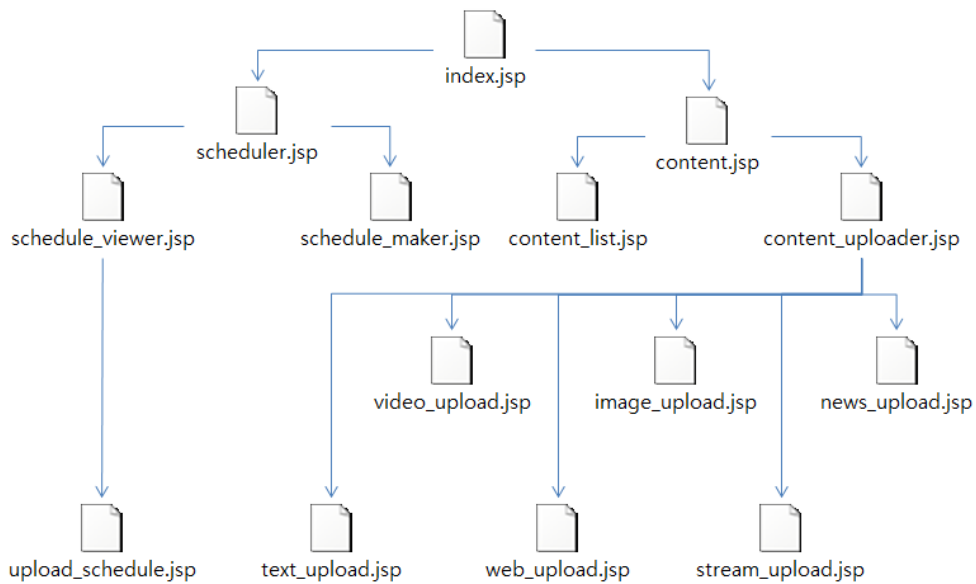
index.jsp

scheduler.jsp

content.jsp

schedule_viewer.jsp

schedule_maker.jsp

content_list.jsp

content_uploader.jsp

video_upload.jsp

image_upload.jsp

news_upload.jsp

upload_schedule.jsp

text_upload.jsp

web_upload.jsp

stream_upload.jsp